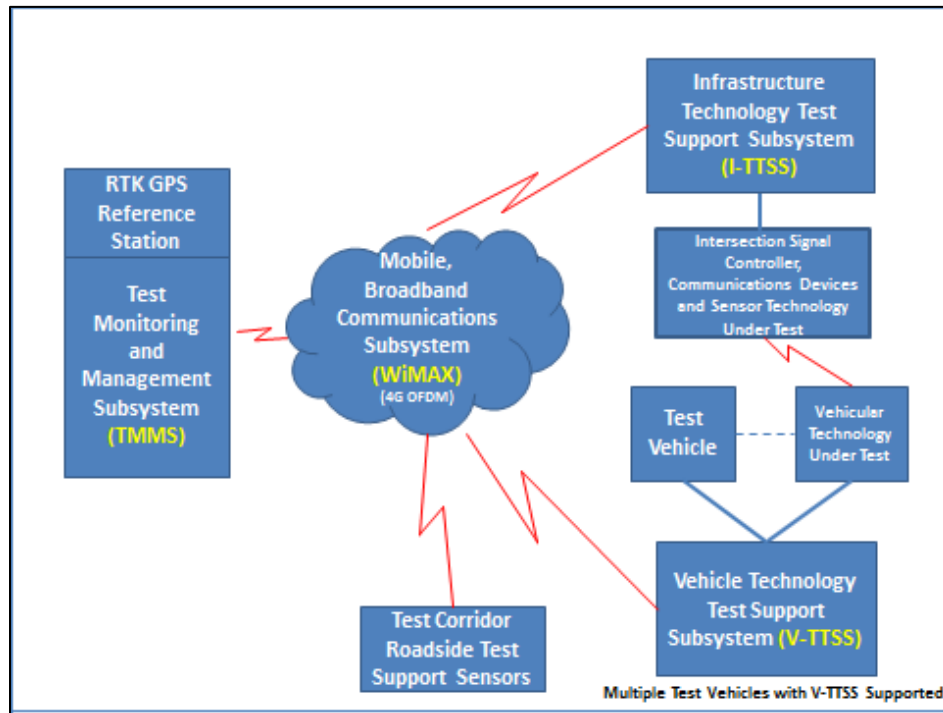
RTK GPS Reference Station

Test Monitoring and Management Subsystem (TMMS)

Mobile, Broadband Communications Subsystem (WiMAX) (4G OFDM)

Infrastructure Technology Test Support Subsystem (I-TTSS)

Intersection Signal Controller, Communications Devices and Sensor Technology Under Test

Test Vehicle

Vehicular Technology Under Test

Vehicle Technology Test Support Subsystem (V-TTSS)

Test Corridor Roadside Test Support Sensors

Multiple Test Vehicles with V-TTSS Supported